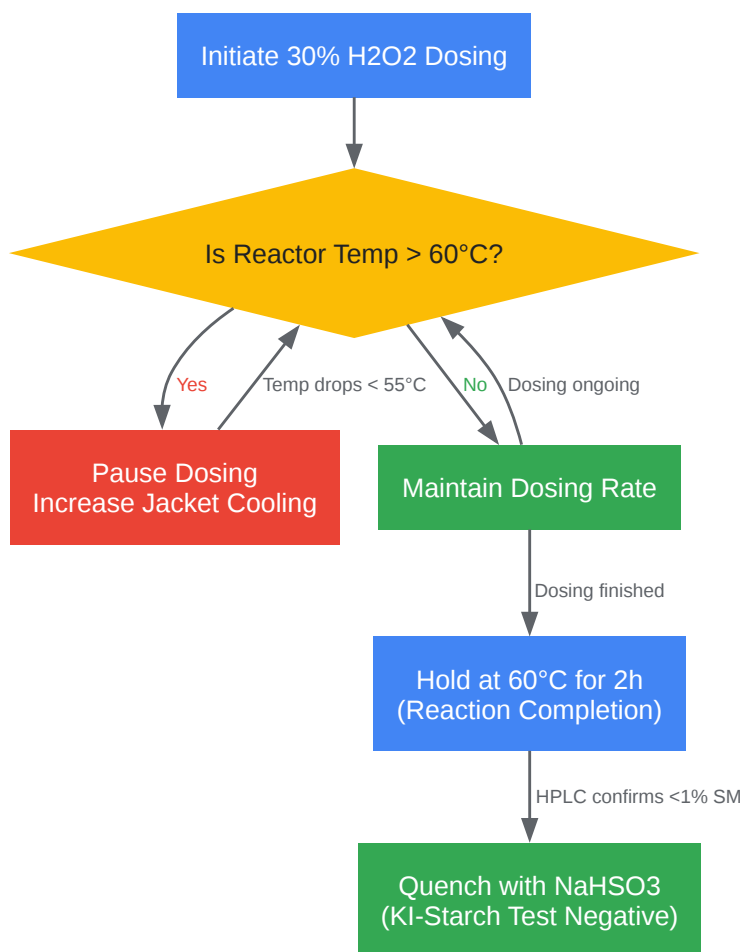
Initiate 30% H2O2 Dosing

Is Reactor Temp > 60°C?

Yes

Temp drops < 55°C

No

Dosing ongoing

Pause Dosing
Increase Jacket Cooling

Maintain Dosing Rate

Dosing finished

Hold at 60°C for 2h
(Reaction Completion)

HPLC confirms <1% SM

Quench with NaHSO3
(KI-Starch Test Negative)